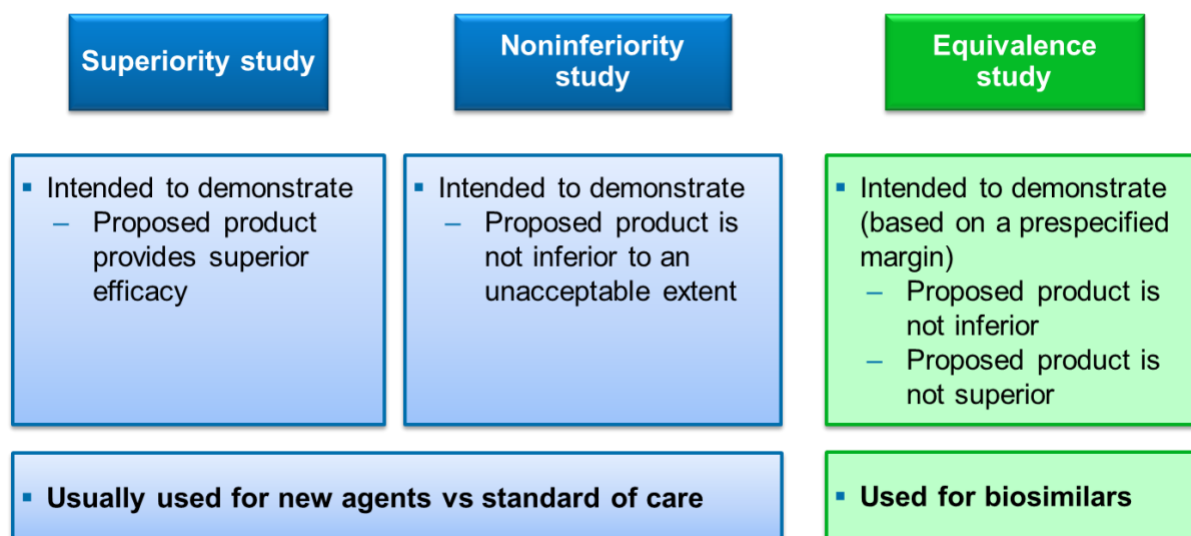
Superiority study

Noninferiority study

Equivalence study

▪ Intended to demonstrate
– Proposed product provides superior efficacy

▪ Intended to demonstrate
– Proposed product is not inferior to an unacceptable extent

▪ Intended to demonstrate (based on a prespecified margin)
– Proposed product is not inferior
– Proposed product is not superior

▪ Usually used for new agents vs standard of care

▪ Used for biosimilars